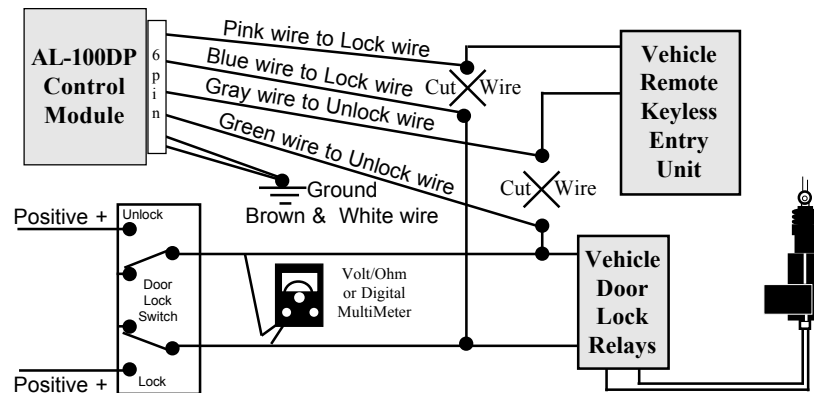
AL-100DP Control Module

6 pin

Pink wire to Lock wire

Blue wire to Lock wire

Gray wire to Unlock wire

Green wire to Unlock wire

Cut Wire

Cut Wire

Vehicle Remote Keyless Entry Unit

Ground

Brown & White wire

Positive +

Unlock

Door Lock Switch

Lock

Positive +

Volt/Ohm or Digital MultiMeter

Vehicle Door Lock Relays